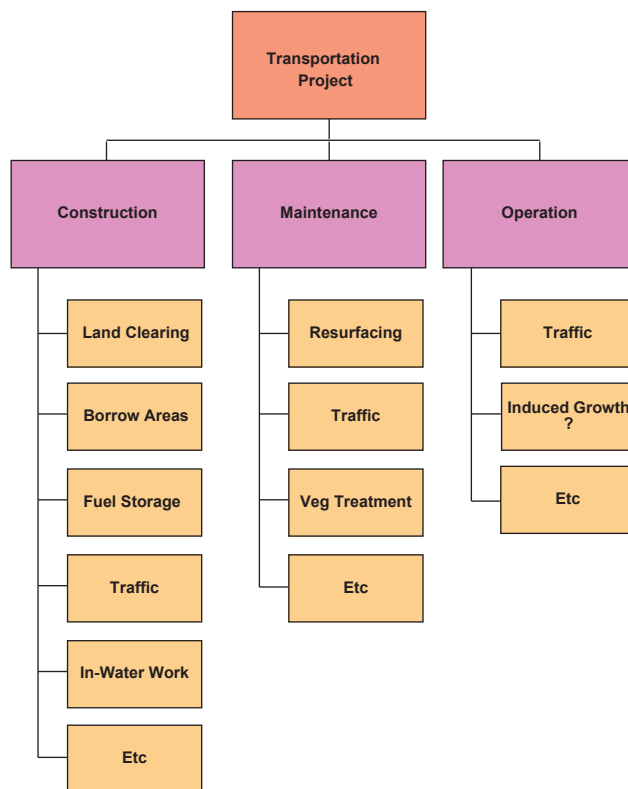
Transportation Project

Construction

Land Clearing

Borrow Areas

Fuel Storage

Traffic

In-Water Work

Etc

Maintenance

Resurfacing

Traffic

Veg Treatment

Etc

Operation

Traffic

Induced Growth ?

Etc